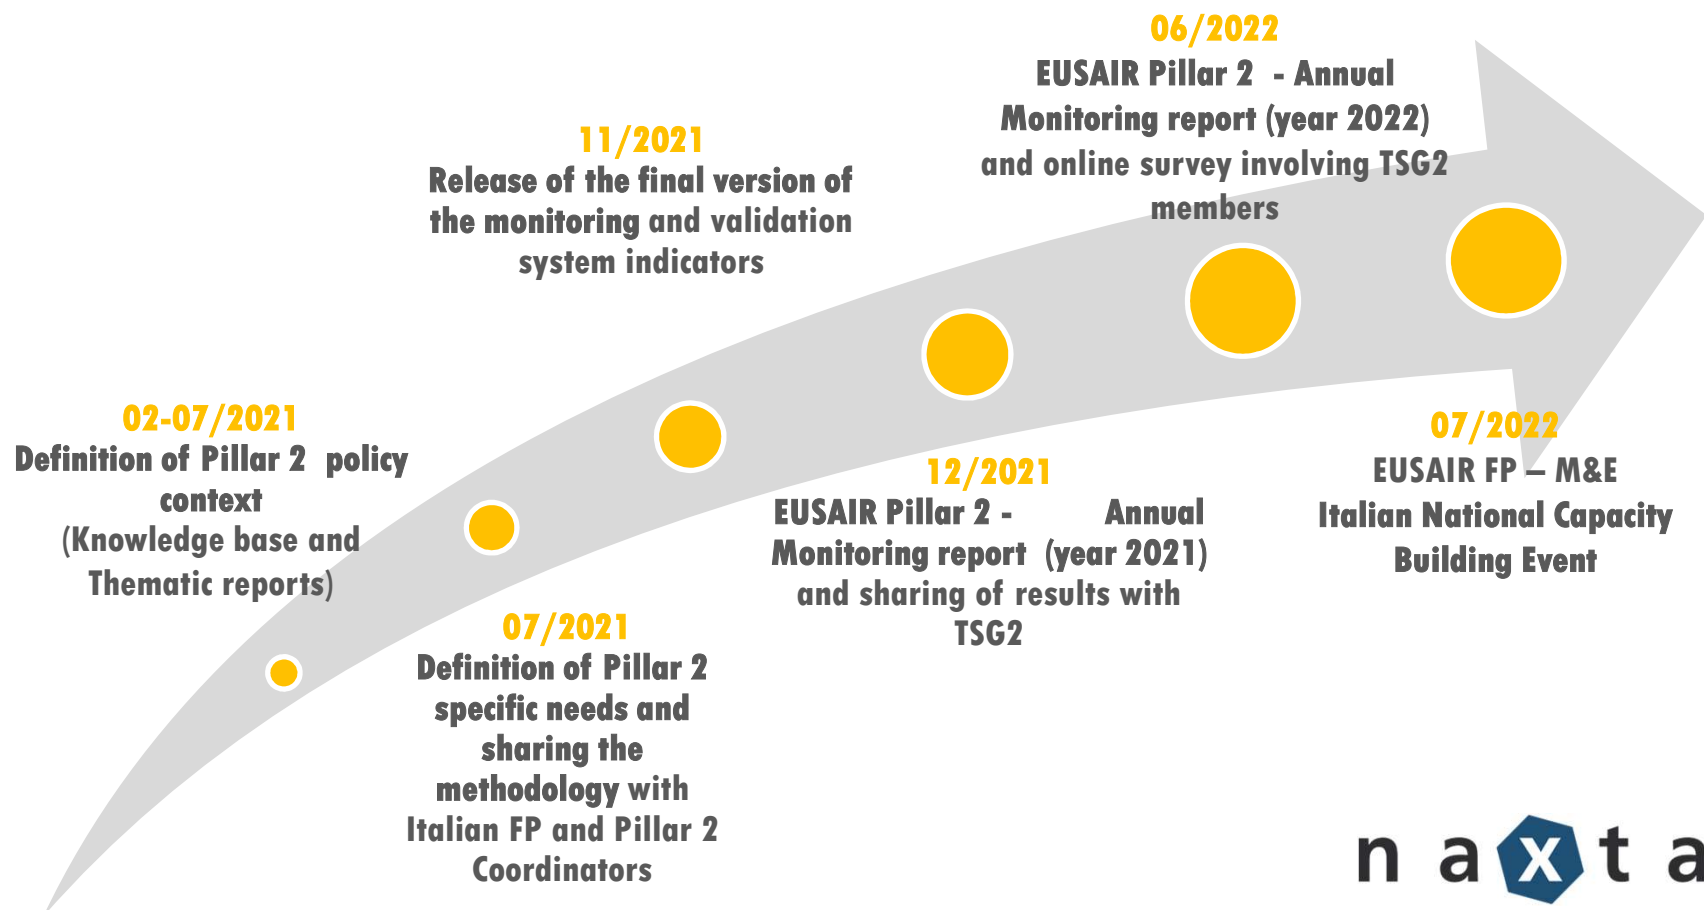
02-07/2021
Definition of Pillar 2 policy context
(Knowledge base and Thematic reports)

07/2021
Definition of Pillar 2 specific needs and sharing the methodology with Italian FP and Pillar 2 Coordinators

11/2021
Release of the final version of the monitoring and validation system indicators

12/2021
EUSAIR Pillar 2 - Annual Monitoring report (year 2021) and sharing of results with TSG2

06/2022
EUSAIR Pillar 2 - Annual Monitoring report (year 2022) and online survey involving TSG2 members

07/2022
EUSAIR FP – M&E Italian National Capacity Building Event

n a x t a